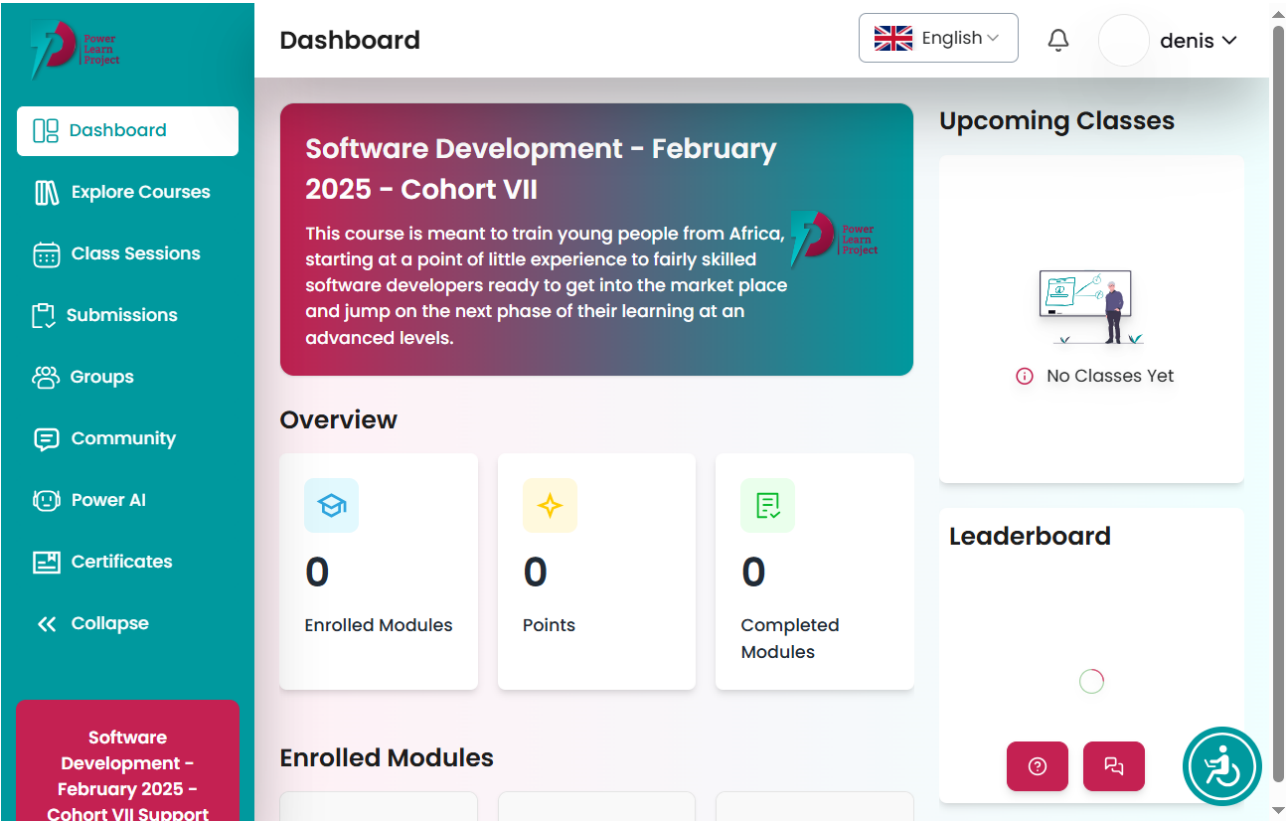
Power Learn Project

Dashboard

Explore Courses

Class Sessions

Submissions

Groups

Community

Power AI

Certificates

Collapse

Software Development - February 2025 - Cohort VII Support

Dashboard

English

denis

Software Development - February 2025 - Cohort VII

This course is meant to train young people from Africa, starting at a point of little experience to fairly skilled software developers ready to get into the market place and jump on the next phase of their learning at an advanced levels.

Power Learn Project

Overview

0
Enrolled Modules

0
Points

0
Completed Modules

Enrolled Modules

Upcoming Classes

No Classes Yet

Leaderboard